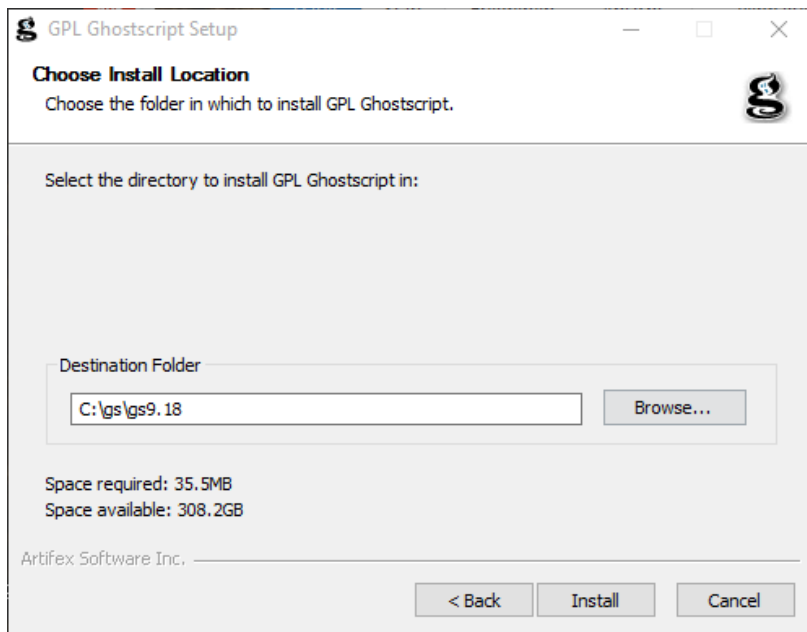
GPL Ghostscript Setup

Choose Install Location
Choose the folder in which to install GPL Ghostscript.

Select the directory to install GPL Ghostscript in:

Destination Folder
C:\gs\gs9.18
Browse...

Space required: 35.5MB
Space available: 308.2GB

Artifex Software Inc.

< Back
Install
Cancel